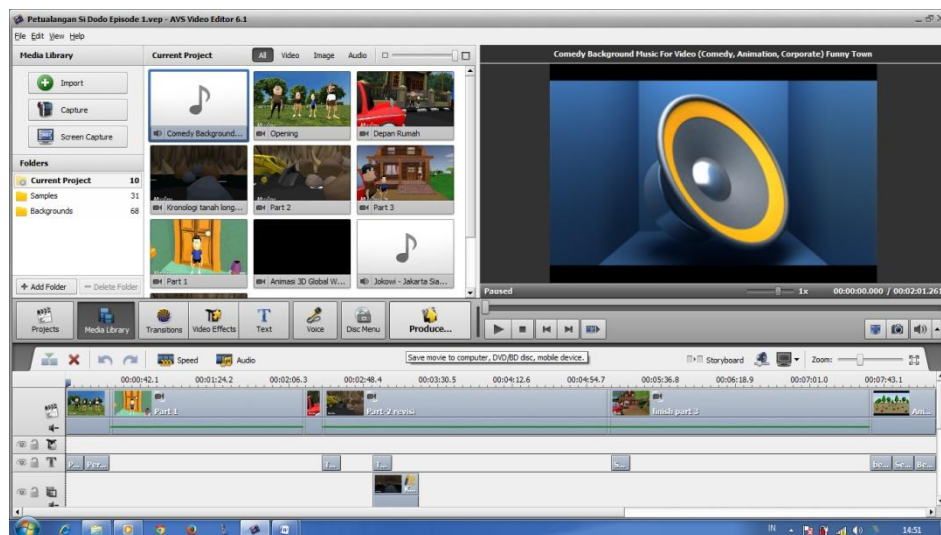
Petualangan Si Dodo Episode 1.vep - AVS Video Editor 6.1

File Edit View Help

Media Library

Import

Capture

Screen Capture

Folders

Current Project 10

Samples 31

Backgrounds 68

+ Add Folder

− Delete Folder

Current Project

All Video Image Audio

Comedy Background...

Opening

Depan Rumah

Kronologi tanah long...

Part 2

Part 3

Part 1

Animasi 3D Global W...

Jokowi - Jakarta Sia...

Comedy Background Music For Video (Comedy, Animation, Corporate) Funny Town

Paused

1x

00:00:00.000 / 00:02:01.261

Projects

Media Library

Transitions

Video Effects

Text

Voice

Disc Menu

Produce...

Speed

Audio

Save movie to computer, DVD/BD disc, mobile device.

Storyboard

Zoom:

00:00:42.1

00:01:24.2

00:02:06.3

00:02:48.4

00:03:30.5

00:04:12.6

00:04:54.7

00:05:36.8

00:06:18.9

00:07:01.0

00:07:43.1

Part 1

Part 2 revisi

finish part 3

Ani...

P... Per...

T...

T...

T...

be... Se... Be...

IN

14:51